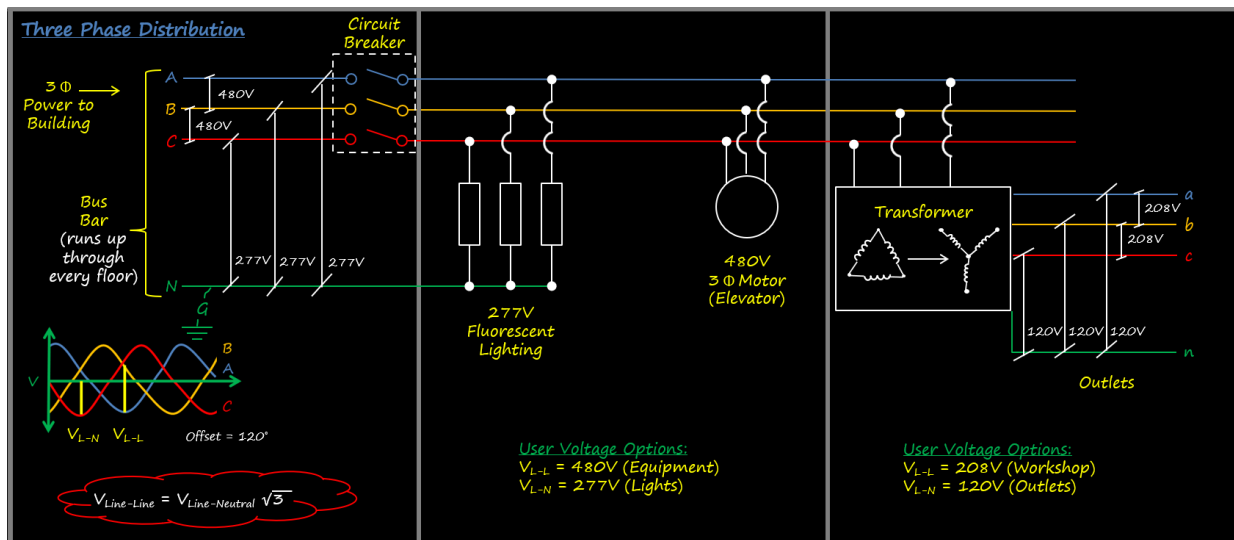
Three Phase Distribution

Circuit Breaker

3 Φ Power to Building

A
B
C
480V
480V

Bus Bar (runs up through every floor)

N
G

277V 277V 277V

B
A
C
V

$V_{L-N}$ $V_{L-L}$ Offset = 120°

$V_{Line-Line} = V_{Line-Neutral}\sqrt{3}$

277V Fluorescent Lighting

480V 3 Φ Motor (Elevator)

User Voltage Options:
$V_{L-L}$ = 480V (Equipment)
$V_{L-N}$ = 277V (Lights)

Transformer

a
b
c
n
208V
208V

120V 120V 120V

Outlets

User Voltage Options:
$V_{L-L}$ = 208V (Workshop)
$V_{L-N}$ = 120V (Outlets)